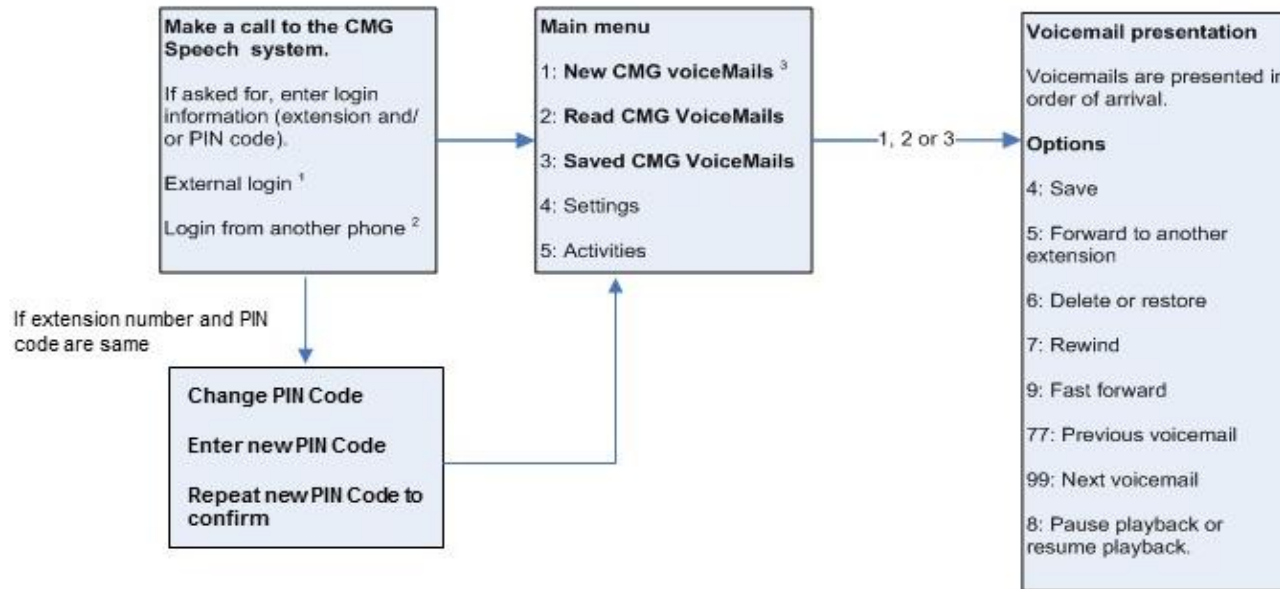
**Make a call to the CMG Speech system.**

If asked for, enter login information (extension and/or PIN code).

External login $^1$

Login from another phone $^2$

If extension number and PIN code are same

**Change PIN Code**

**Enter new PIN Code**

**Repeat new PIN Code to confirm**

**Main menu**

1: **New CMG voiceMails** $^3$

2: **Read CMG VoiceMails**

3: **Saved CMG VoiceMails**

4: Settings

5: Activities

1, 2 or 3

**Voicemail presentation**

Voicemails are presented in order of arrival.

**Options**

4: Save

5: Forward to another extension

6: Delete or restore

7: Rewind

9: Fast forward

77: Previous voicemail

99: Next voicemail

8: Pause playback or resume playback.